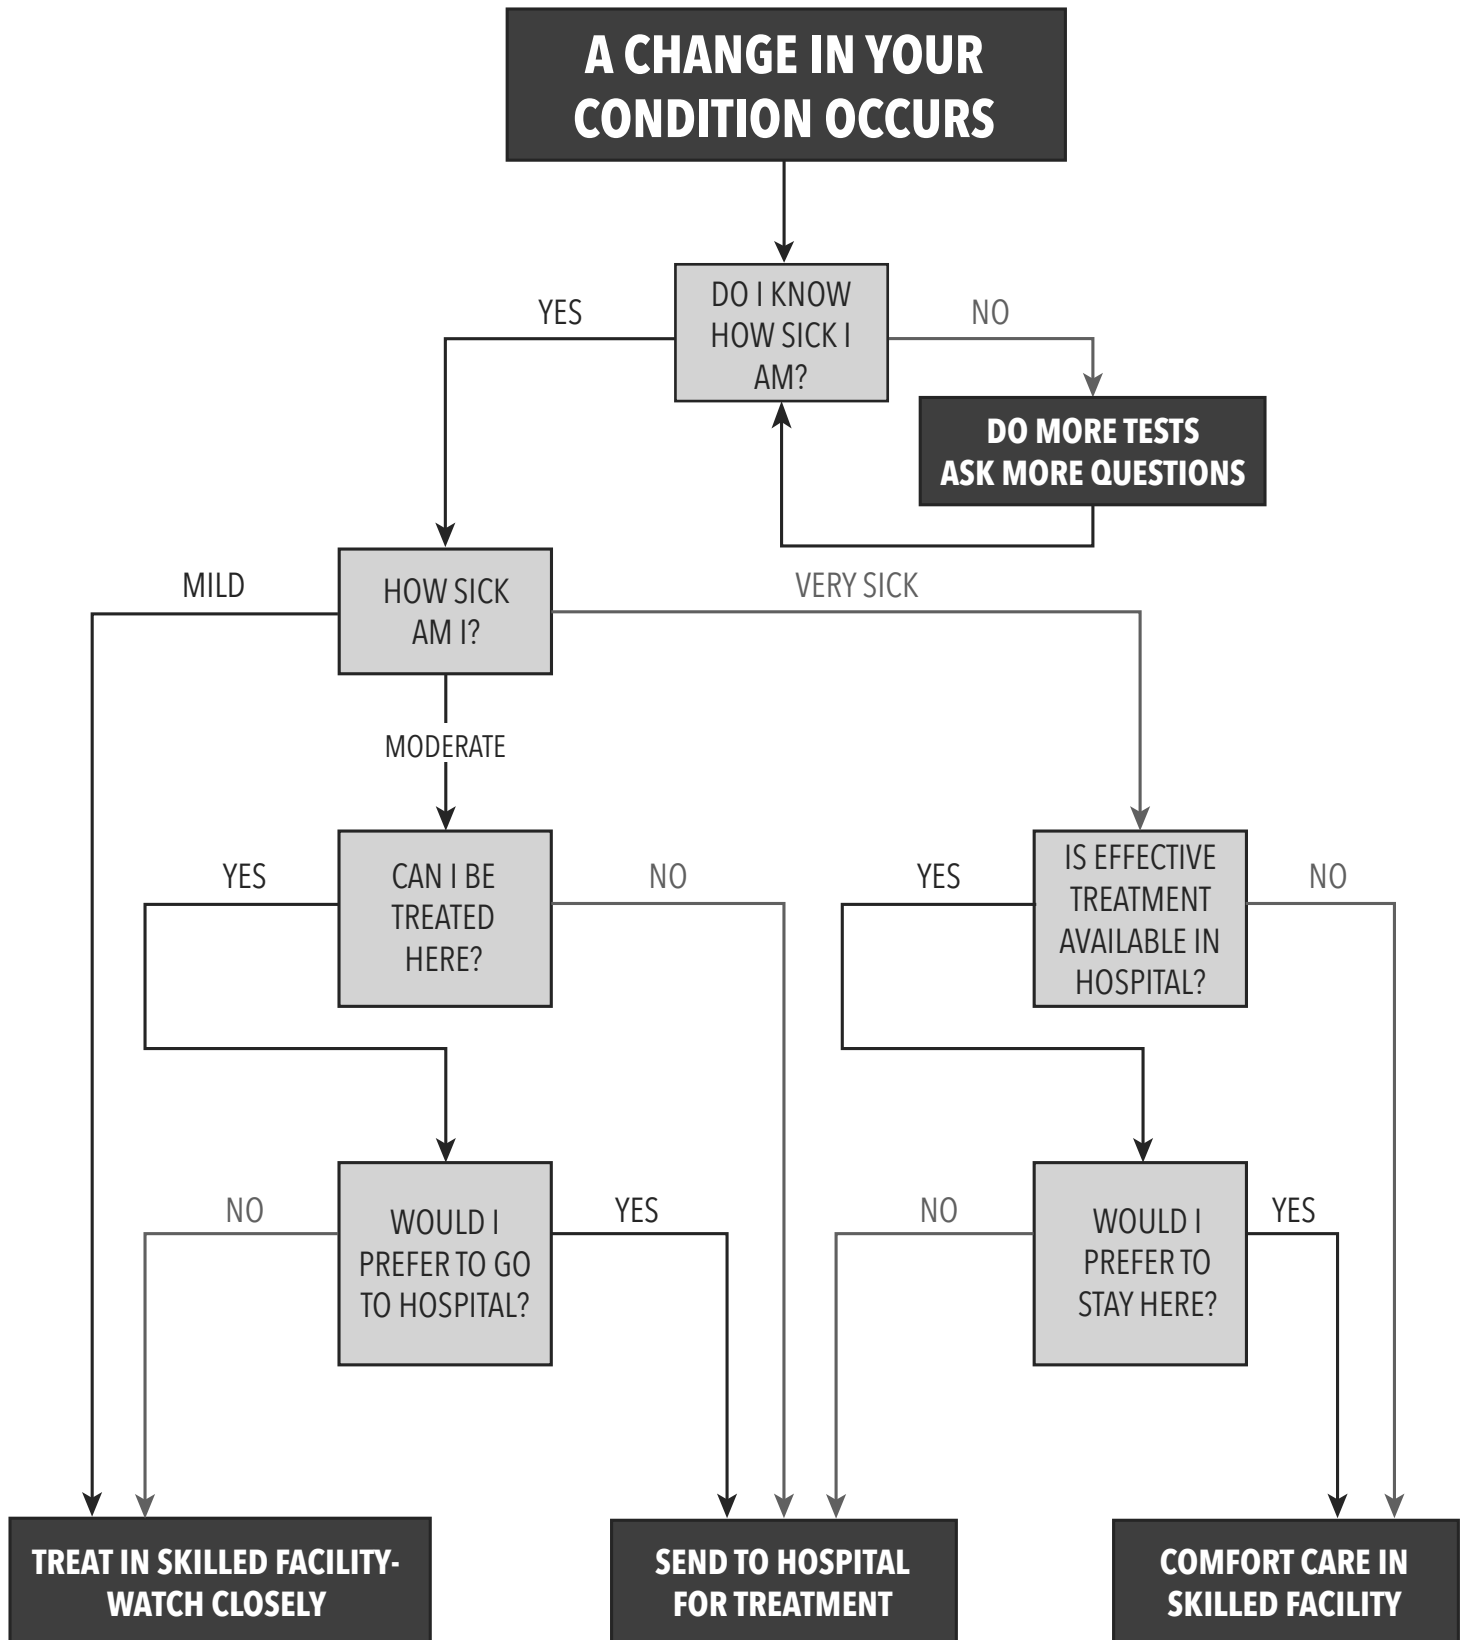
A CHANGE IN YOUR CONDITION OCCURS

DO I KNOW HOW SICK I AM?

YES

NO

DO MORE TESTS ASK MORE QUESTIONS

HOW SICK AM I?

MILD

VERY SICK

MODERATE

CAN I BE TREATED HERE?

YES

NO

IS EFFECTIVE TREATMENT AVAILABLE IN HOSPITAL?

YES

NO

WOULD I PREFER TO GO TO HOSPITAL?

NO

YES

WOULD I PREFER TO STAY HERE?

NO

YES

TREAT IN SKILLED FACILITY- WATCH CLOSELY

SEND TO HOSPITAL FOR TREATMENT

COMFORT CARE IN SKILLED FACILITY